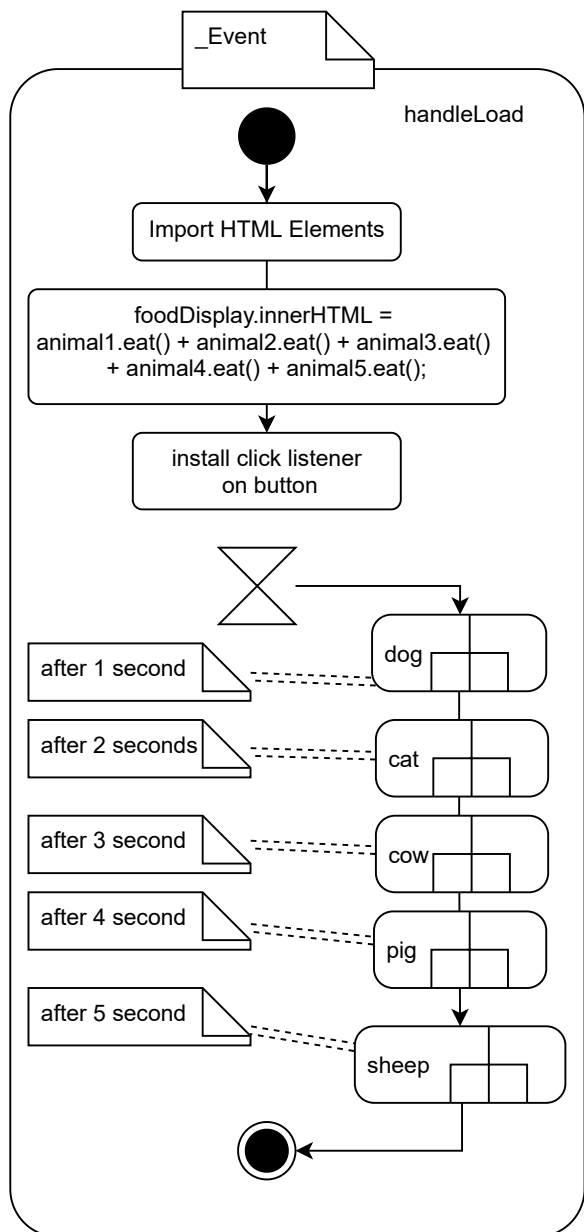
_Event

handleLoad

Import HTML Elements

foodDisplay.innerHTML = animal1.eat() + animal2.eat() + animal3.eat() + animal4.eat() + animal5.eat();

install click listener on button

dog

after 1 second

cat

after 2 seconds

cow

after 3 second

pig

after 4 second

sheep

after 5 second